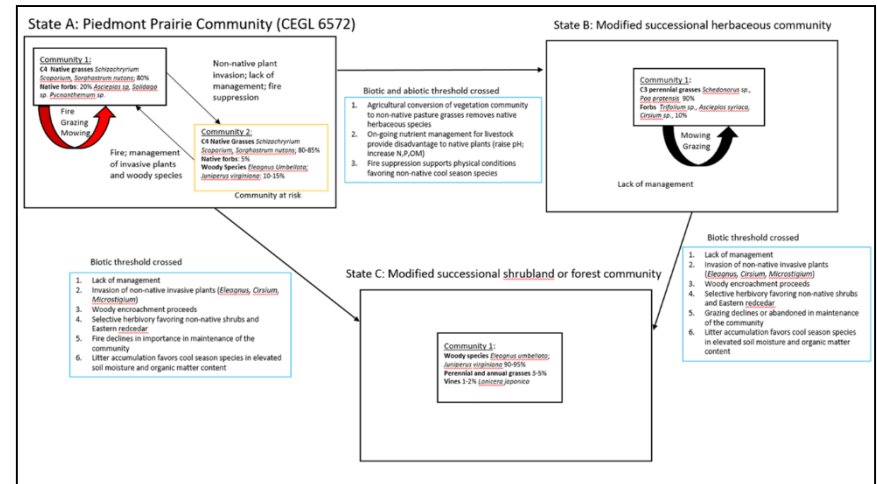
State A: Piedmont Prairie Community (CEGL 6572)

Community 1:
C4 Native grasses Schizachyrium Scoparium, Sorghastrum nutans; 80%
Native forbs: 20% Asclepias sp, Solidago sp. Pycnanthemum sp.

Fire
Grazing
Mowing

Non-native plant invasion; lack of management; fire suppression

Fire; management of invasive plants and woody species

Community 2:
C4 Native Grasses Schizachyrium Scoparium, Sorghastrum nutans; 80-85%
Native forbs: 5%
Woody Species Eleagnus Umbellata; Juniperus virginiana; 10-15%

Community at risk

Biotic and abiotic threshold crossed
1. Agricultural conversion of vegetation community to non-native pasture grasses removes native herbaceous species
2. On-going nutrient management for livestock provide disadvantage to native plants (raise pH; increase N,P,OM)
3. Fire suppression supports physical conditions favoring non-native cool season species

State B: Modified successional herbaceous community

Community 1:
C3 perennial grasses Schedonorus sp., Poa pratensis, 90%
Forbs Trifolium sp., Asclepias syriaca, Cirsium sp., 10%

Mowing
Grazing

Lack of management

Biotic threshold crossed
1. Lack of management
2. Invasion of non-native invasive plants (Eleagnus, Cirsium, Microstigium)
3. Woody encroachment proceeds
4. Selective herbivory favoring non-native shrubs and Eastern redcedar
5. Fire declines in importance in maintenance of the community
6. Litter accumulation favors cool season species in elevated soil moisture and organic matter content

State C: Modified successional shrubland or forest community

Community 1:
Woody species Eleagnus umbellata; Juniperus virginiana 90-95%
Perennial and annual grasses 3-5%
Vines 1-2% Lonicera japonica

Biotic threshold crossed
1. Lack of management
2. Invasion of non-native invasive plants (Eleagnus, Cirsium, Microstigium)
3. Woody encroachment proceeds
4. Selective herbivory favoring non-native shrubs and Eastern redcedar
5. Grazing declines or abandoned in maintenance of the community
6. Litter accumulation favors cool season species in elevated soil moisture and organic matter content